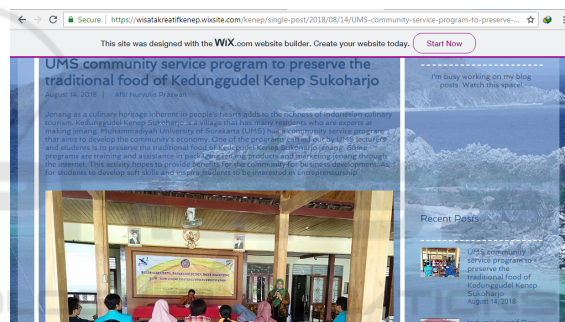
Secure | https://wisatakreatifkenep.wixsite.com/kenep/single-post/2018/08/14/UMS-community-service-program-to-preserve-...

This site was designed with the WIX.com website builder. Create your website today. Start Now

UMS community service program to preserve the traditional food of Kedunggudel Kenep Sukoharjo

August 14, 2018 | Afiir Nuryulia Prasewari

Jenang as a culinary heritage informal in people's hearts adds to the richness of Indonesian culinary tourism. Kedunggudel Kenep Sukoharjo is a village that has many residents who are experts at making jenang. Muhammadiyah University of Surakarta (UMS) has a community service program that aims to develop the community's economy. One of the programs carried out by UMS lecturers and students is to preserve the traditional food of Kedunggudel Kenep Sukoharjo jenang. These programs are training and assistance in packaging jenang products and marketing jenang through the internet. This activity hopes to provide benefits for the community for business development. As for students to develop soft skills and inspire students to be interested in entrepreneurship.

I'm busy working on my blog posts. Watch this space!

Recent Posts

UMS community service program to preserve the traditional food of Kedunggudel Kenep Sukoharjo
August 14, 2018